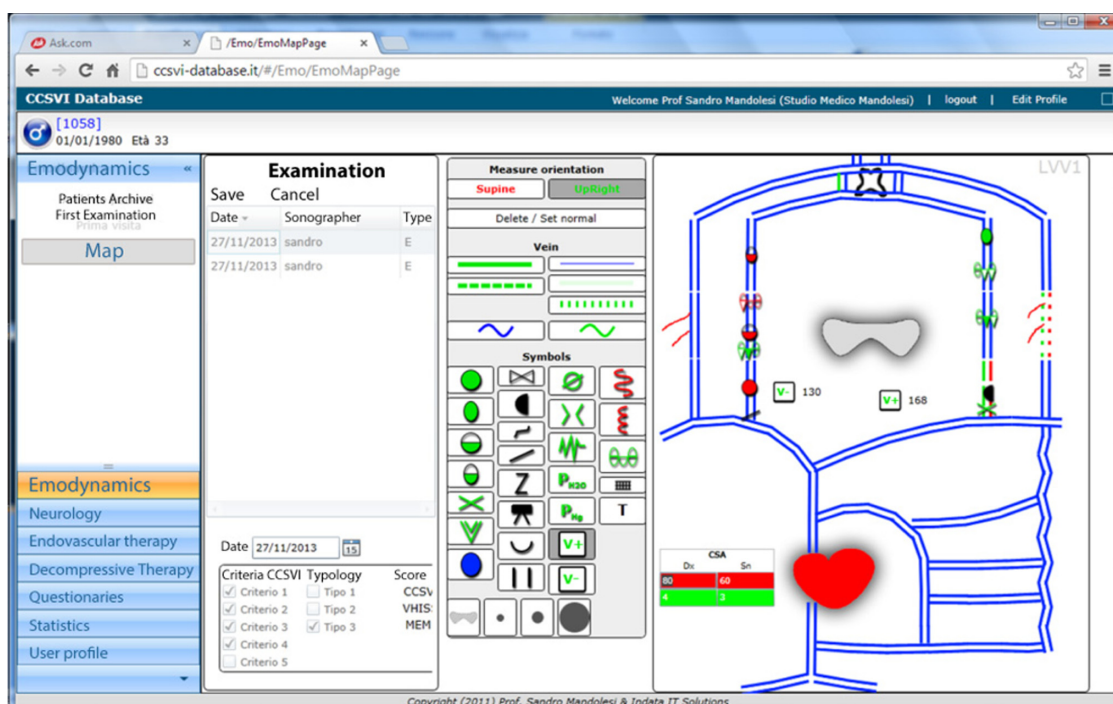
Ask.com
/Emo/EmoMapPage
ccsvi-database.it/#/Emo/EmoMapPage
CCSVI Database
Welcome Prof Sandro Mandolesi (Studio Medico Mandolesi) | logout | Edit Profile
[1058]
01/01/1980 Età 33

Emodynamics «
Patients Archive
First Examination
Prima visita
Map

Emodynamics
Neurology
Endovascular therapy
Decompressive Therapy
Questionaries
Statistics
User profile

Examination
Save Cancel

| Date | Sonographer | Type |
|---|---|---|
| 27/11/2013 | sandro | E |
| 27/11/2013 | sandro | E |

Date 27/11/2013 15
Criteria CCSVI Typology Score
Criterio 1 Tipo 1 CCSV
Criterio 2 Tipo 2 VHIS:
Criterio 3 Tipo 3 MEM
Criterio 4
Criterio 5

Measure orientation
Supine UpRight
Delete / Set normal
Vein
Symbols
P$_{H2O}$
P$_{Hg}$
T
V+
V-

LVV1
V- 130
V+ 168
CSA
| Dx | Sn |
|---|---|
| 80 | 60 |
| 4 | 3 |

Copyright (2011) Prof. Sandro Mandolesi & Indata IT Solutions